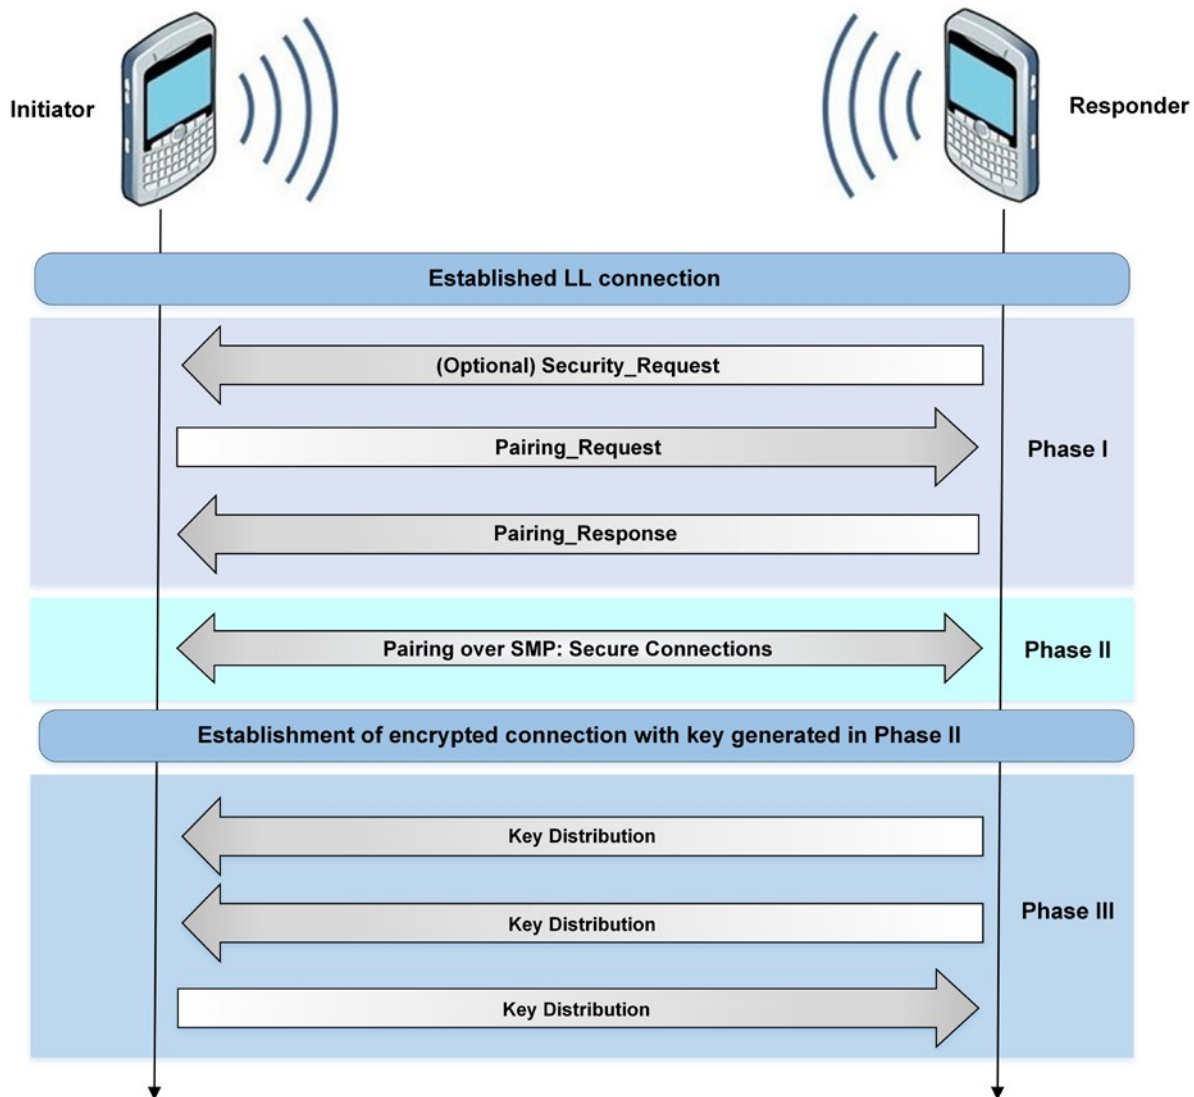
Initiator

Responder

Established LL connection

(Optional) Security_Request

Pairing_Request

Phase I

Pairing_Response

Pairing over SMP: Secure Connections

Phase II

Establishment of encrypted connection with key generated in Phase II

Key Distribution

Key Distribution

Phase III

Key Distribution